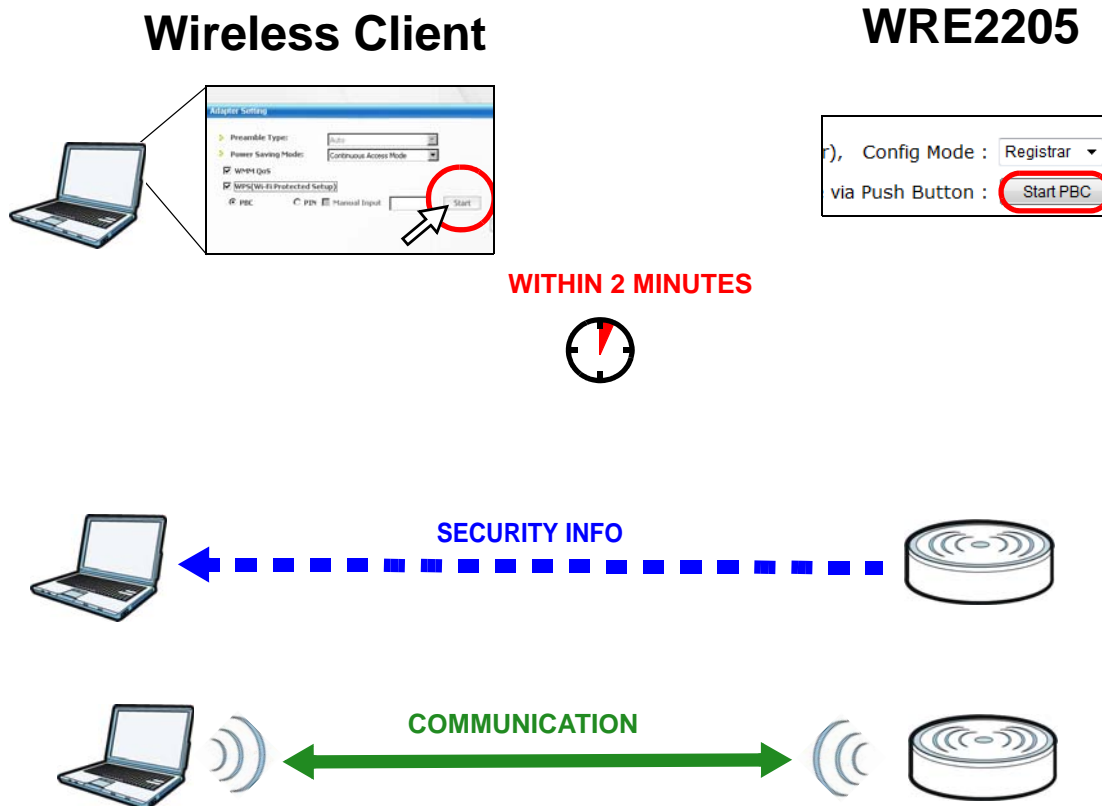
Wireless Client

WRE2205

Adapter Setting

Preamble Type: Auto

Power Saving Mode: Continuous Access Mode

WMM QoS

WPS(Wi-Fi Protected Setup)

PBC PIN Manual Input Start

r), Config Mode : Registrar

via Push Button : Start PBC

WITHIN 2 MINUTES

SECURITY INFO

COMMUNICATION